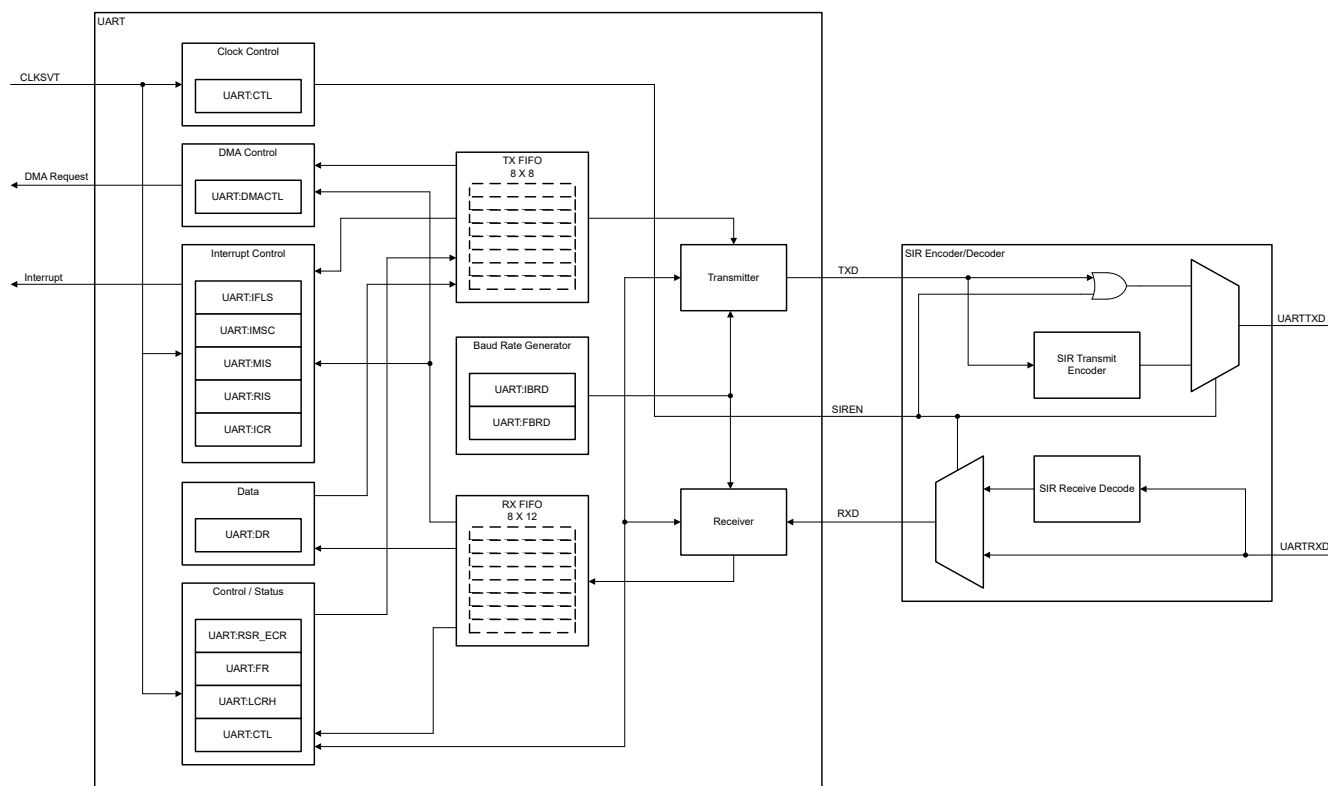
UART

CLKSVT

Clock Control

UART:CTL

DMA Control

DMA Request

UART:DMACTL

TX FIFO
8 X 8

Interrupt Control

Interrupt

UART:IFLS

UART:IMSC

UART:MIS

UART:RIS

UART:ICR

Transmitter

Baud Rate Generator

UART:IBRD

UART:FBRD

Data

UART:DR

RX FIFO
8 X 12

Receiver

Control / Status

UART:RSR_ECR

UART:FR

UART:LCRH

UART:CTL

SIR Encoder/Decoder

TXD

SIR Transmit Encoder

UARTTXD

SIREN

SIR Receive Decode

RXD

UARTRXD